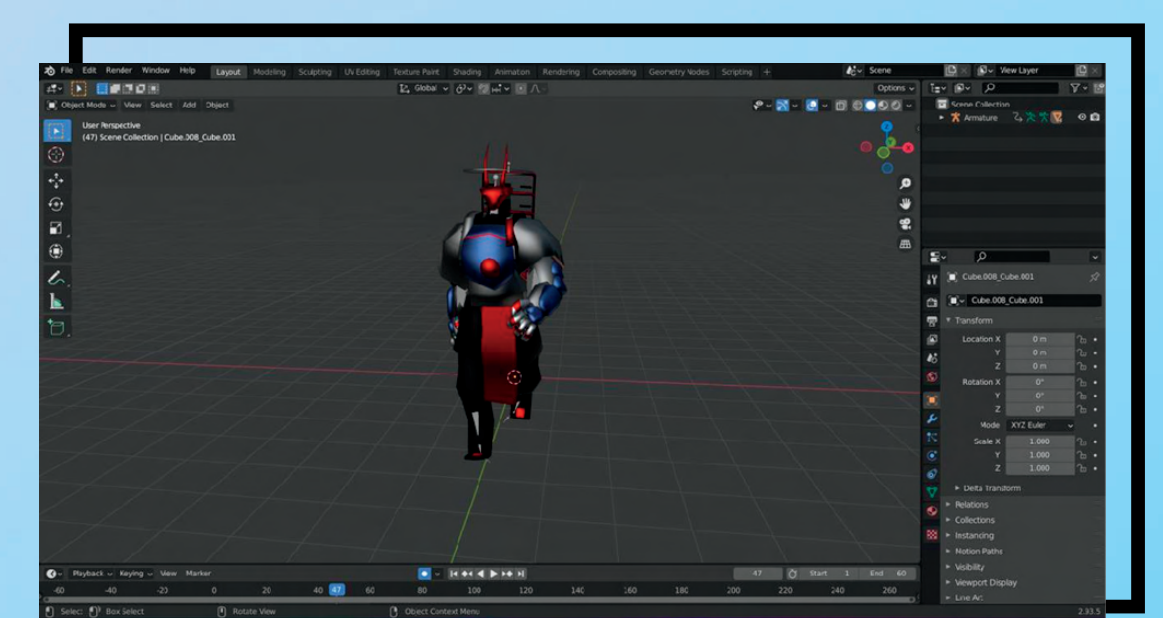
File Edit Render Window Help Layout Modeling Sculpting UV Editing Texture Paint Shading Animation Rendering Compositing Geometry Nodes Scripting +

Scene View Layer

Object Mode View Select Add Object Global Options

User Perspective
(47) Scene Collection | Cube.008_Cube.001

Scene Collection
Armature

Cube.008_Cube.001
Cube.008_Cube.001

Transform
Location X 0 m
Y 0 m
Z 0 m
Rotation X 0°
Y 0°
Z 0°
Mode XYZ Euler
Scale X 1.000
Y 1.000
Z 1.000

Delta Transform
Relations
Collections
Instancing
Motion Paths
Visibility
Viewport Display
Line Art

Playback Keying View Marker
47 Start 1 End 60

-60 -40 -20 0 20 40 47 60 80 100 120 140 160 180 200 220 240 260

Select Box Select Rotate View Object Context Menu 2.93.5